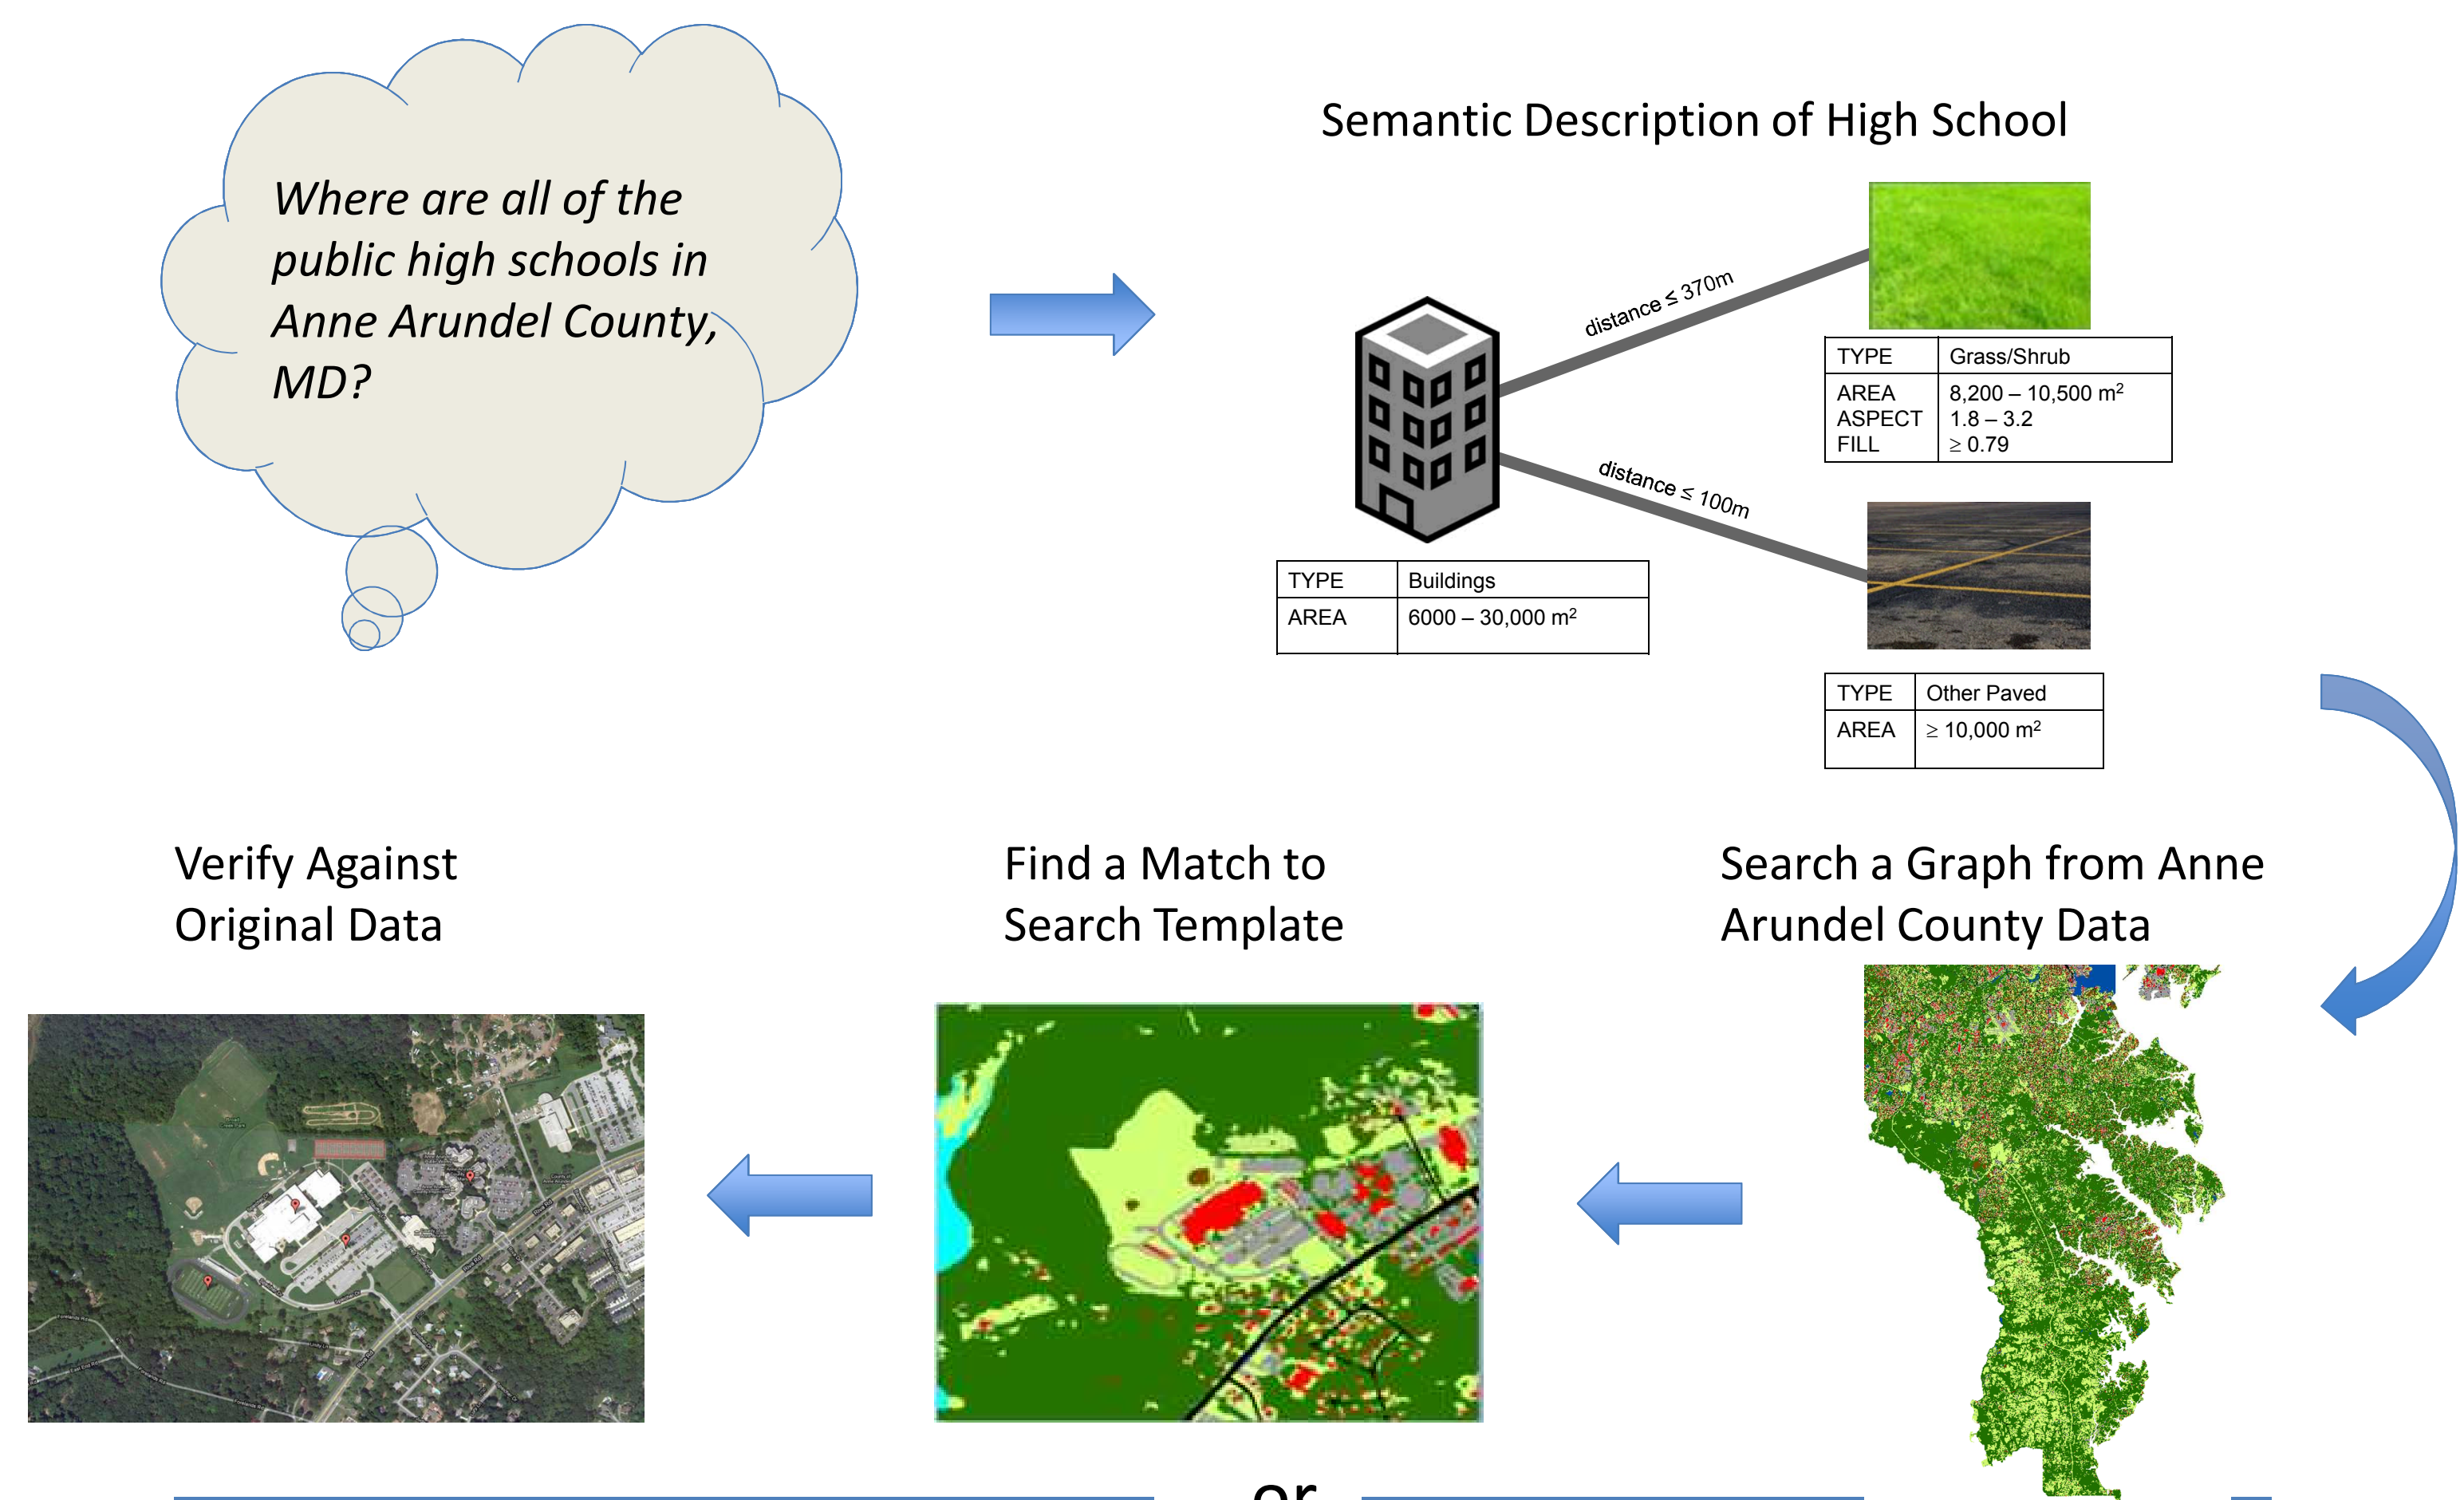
Where are all of the public high schools in Anne Arundel County, MD?

Semantic Description of High School

distance ≤ 370m

distance ≤ 100m

| TYPE | Grass/Shrub |
|---|---|
| AREA<br>ASPECT<br>FILL | 8,200 – 10,500 m$^2$<br>1.8 – 3.2<br>≥ 0.79 |

| TYPE | Buildings |
|---|---|
| AREA | 6000 – 30,000 m$^2$ |

| TYPE | Other Paved |
|---|---|
| AREA | ≥ 10,000 m$^2$ |

Verify Against Original Data

Find a Match to Search Template

Search a Graph from Anne Arundel County Data

or